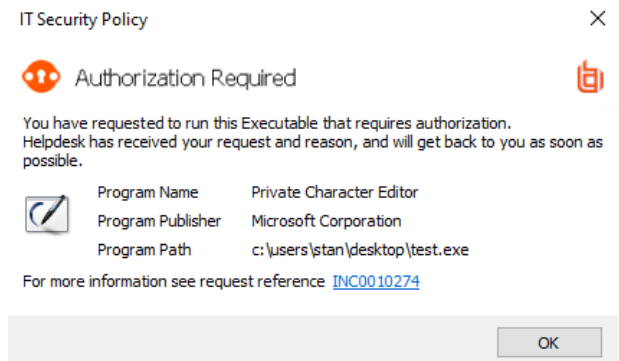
IT Security Policy

Authorization Required

You have requested to run this Executable that requires authorization. Helpdesk has received your request and reason, and will get back to you as soon as possible.

| | |
|---|---|
| Program Name | Private Character Editor |
| Program Publisher | Microsoft Corporation |
| Program Path | c:\users\stan\desktop\test.exe |

For more information see request reference INC0010274

OK